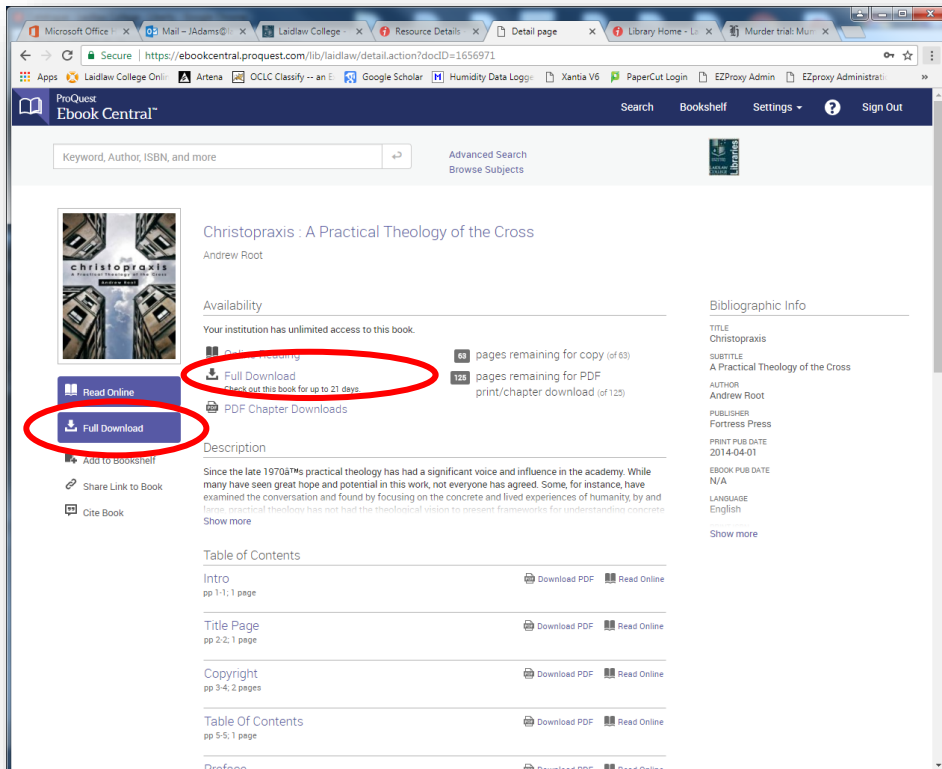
Microsoft Office H ×
Mail – JAdams@l ×
Laidlaw College ×
Resource Details ×
Detail page ×
Library Home - La ×
Murder trial: Mur ×

Secure | https://ebookcentral.proquest.com/lib/laidlaw/detail.action?docID=1656971

Apps
Laidlaw College Onli
Artena
OCLC Classify -- an E
Google Scholar
Humidity Data Logge
Xantia V6
PaperCut Login
EZProxy Admin
EZproxy Administrati

ProQuest Ebook Central™

Search
Bookshelf
Settings
Sign Out

Keyword, Author, ISBN, and more

Advanced Search
Browse Subjects

Libraries

christopraxis
A Practical Theology of the Cross
Andrew Root

Christopraxis : A Practical Theology of the Cross

Andrew Root

Availability

Your institution has unlimited access to this book.

Online Reading

Full Download
Check out this book for up to 21 days.

PDF Chapter Downloads

63 pages remaining for copy (of 63)

125 pages remaining for PDF print/chapter download (of 125)

Read Online

Full Download

Add to Bookshelf

Share Link to Book

Cite Book

Description

Since the late 1970â™s practical theology has had a significant voice and influence in the academy. While many have seen great hope and potential in this work, not everyone has agreed. Some, for instance, have examined the conversation and found by focusing on the concrete and lived experiences of humanity, by and large, practical theology has not had the theological vision to present frameworks for understanding concrete

Show more

Table of Contents

Intro
pp 1-1; 1 page
Download PDF
Read Online

Title Page
pp 2-2; 1 page
Download PDF
Read Online

Copyright
pp 3-4; 2 pages
Download PDF
Read Online

Table Of Contents
pp 5-5; 1 page
Download PDF
Read Online

Preface
Download PDF
Read Online

Bibliographic Info

TITLE
Christopraxis

SUBTITLE
A Practical Theology of the Cross

AUTHOR
Andrew Root

PUBLISHER
Fortress Press

PRINT PUB DATE
2014-04-01

EBOOK PUB DATE
N/A

LANGUAGE
English

Show more